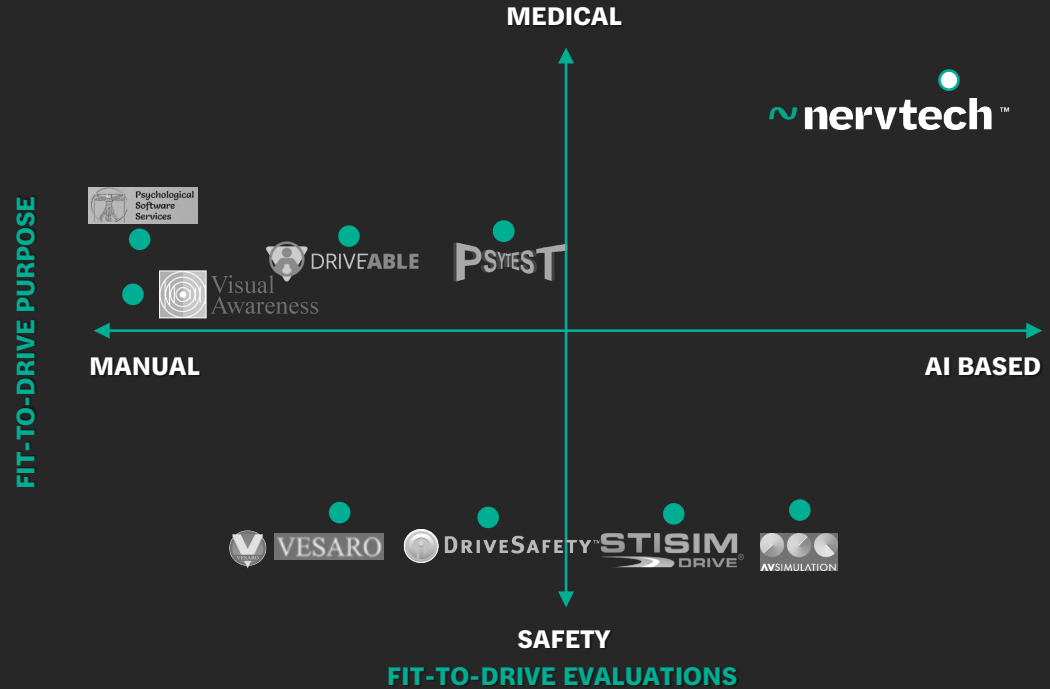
MEDICAL

~nervtech™

FIT-TO-DRIVE PURPOSE

Psychological Software Services

DRIVEABLE

PSYTEST

Visual Awareness

MANUAL

AI BASED

VESARO VESARO

DRIVESAFETY™

STISIM DRIVE®

AVSIMULATION

SAFETY

FIT-TO-DRIVE EVALUATIONS